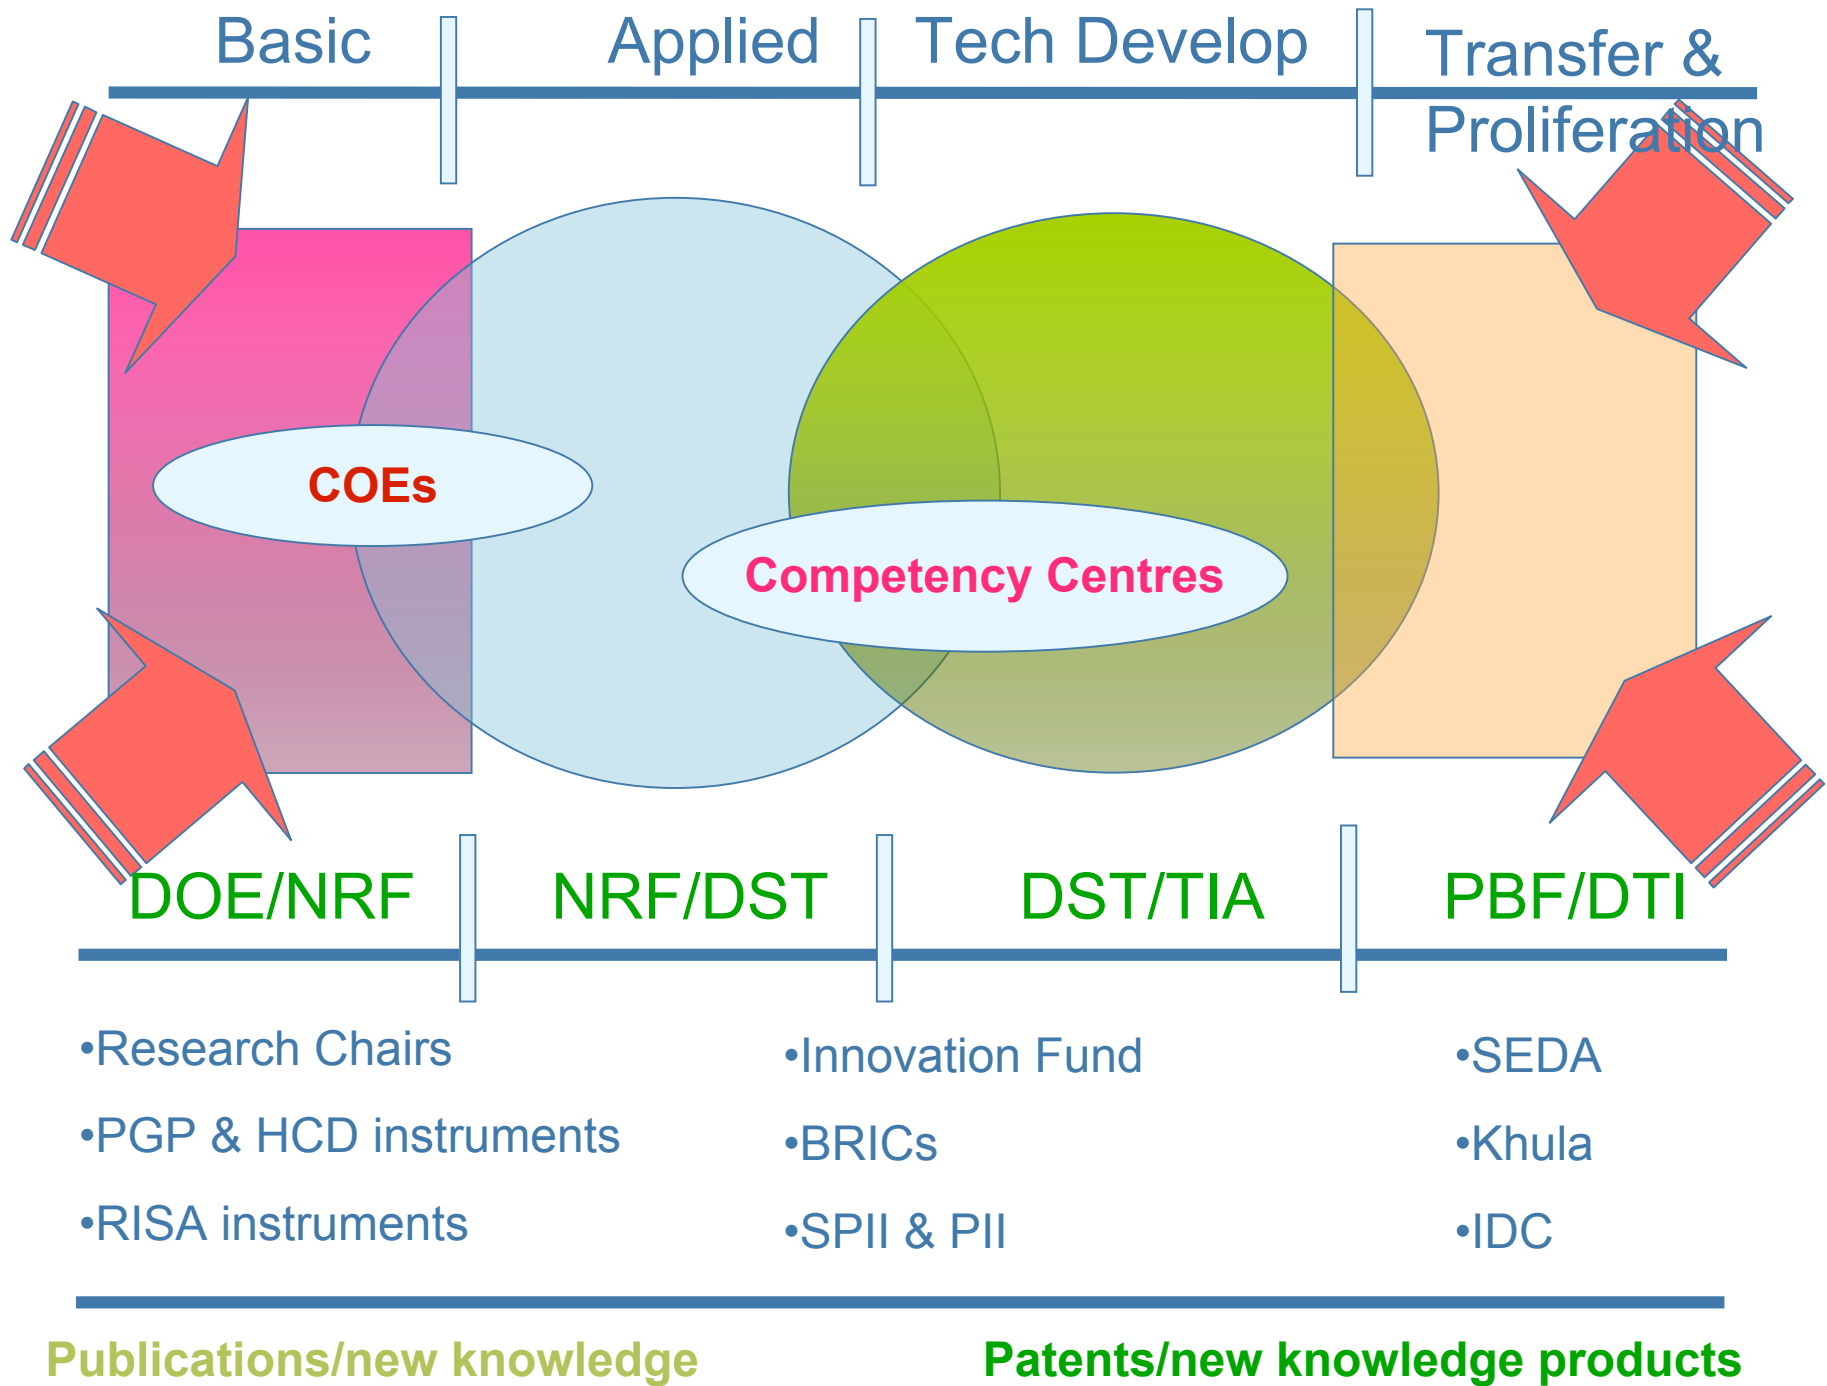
Basic Applied Tech Develop Transfer & Proliferation

COEs

Competency Centres

DOE/NRF NRF/DST DST/TIA PBF/DTI

•Research Chairs

•PGP & HCD instruments

•RISA instruments

•Innovation Fund

•BRICs

•SPII & PII

•SEDA

•Khula

•IDC

Publications/new knowledge

Patents/new knowledge products